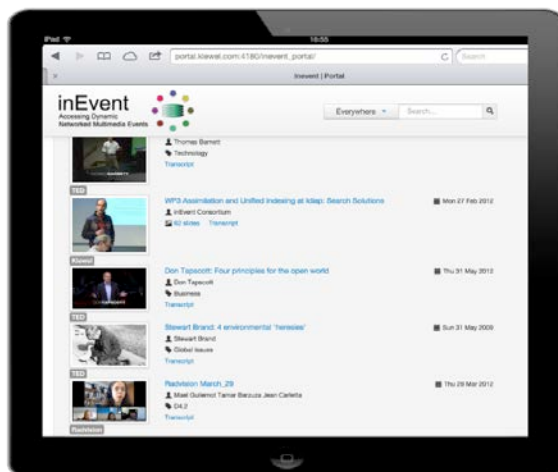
iPad
16:55
portal.klewel.com:4180/inevent_portal/
Search
inevent | Portal

inEvent
Accessing Dynamic Networked Multimedia Events

Everywhere
Search...

Thomas Barnett
Technology
Transcript
TED

WP3 Assimilation and Unified Indexing at Idiap: Search Solutions
inEvent Consortium
62 slides Transcript
Mon 27 Feb 2012
Klewel

Don Tapscott: Four principles for the open world
Don Tapscott
Business
Transcript
Thu 31 May 2012
TED

Stewart Brand: 4 environmental 'heresies'
Stewart Brand
Global Issues
Transcript
Sun 31 May 2009
TED

Radvision March_29
Mael Guilemot Tamar Barzuza Jean Carletta
D4.2
Transcript
Thu 29 Mar 2012
Radvision